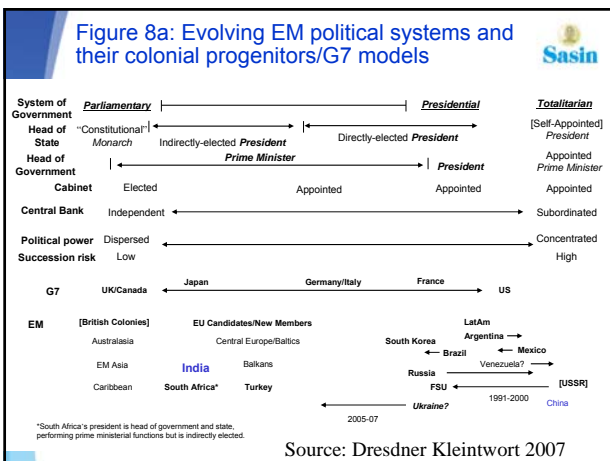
Figure 8a: Evolving EM political systems and their colonial progenitors/G7 models

Sasin

System of Government | Parliamentary | Presidential | Totalitarian

Head of State | "Constitutional" Monarch | Indirectly-elected President | Directly-elected President | [Self-Appointed] President

Head of Government | Prime Minister | President | Appointed Prime Minister

Cabinet | Elected | Appointed | Appointed | Appointed

Central Bank | Independent | Subordinated

Political power | Dispersed | Concentrated

Succession risk | Low | High

G7 | UK/Canada | Japan | Germany/Italy | France | US

EM | [British Colonies] | EU Candidates/New Members | LatAm

Australasia | Central Europe/Baltics | South Korea | Argentina | Brazil | Mexico

EM Asia | India | Balkans | Venezuela? | Russia

Caribbean | South Africa* | Turkey | FSU | [USSR]

1991-2000 | China

2005-07 | Ukraine?

*South Africa's president is head of government and state, performing prime ministerial functions but is indirectly elected.

Source: Dresdner Kleintwort 2007